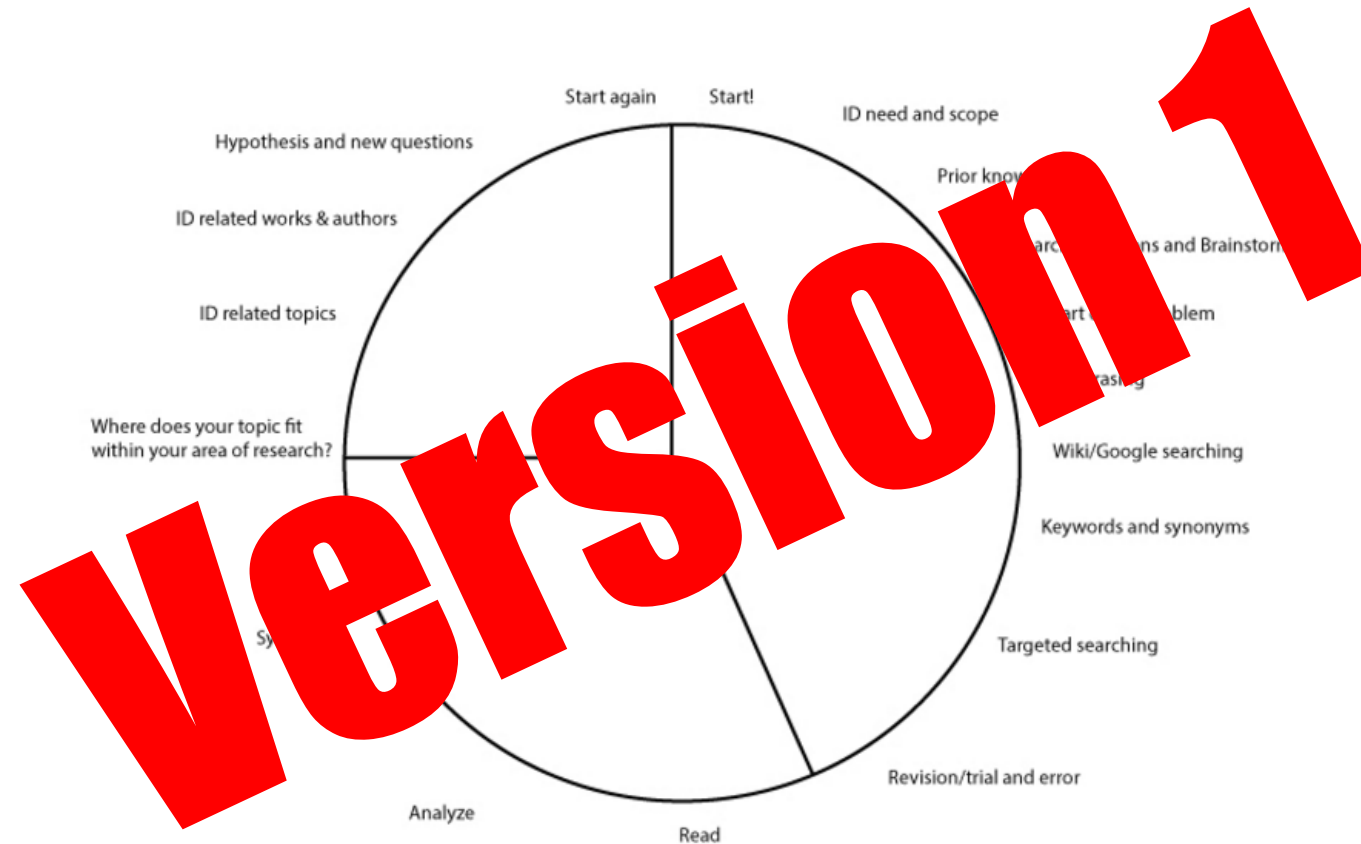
Start again

Start!

ID need and scope

Prior know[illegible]

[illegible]arc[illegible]ns and Brainstorm

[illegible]art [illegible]blem

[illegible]rasing

Wiki/Google searching

Keywords and synonyms

Targeted searching

Revision/trial and error

Read

Analyze

Sy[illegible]

Where does your topic fit within your area of research?

ID related topics

ID related works & authors

Hypothesis and new questions

Version 1